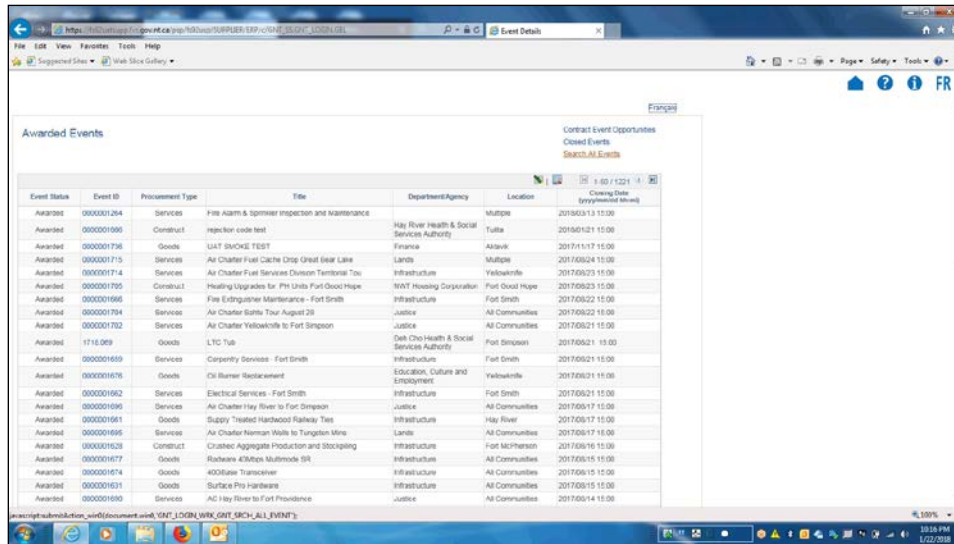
https://fs92sutsupp.fin.gov.nt.ca/psp/fs92sutsupp/SUPPLIER/ERP/c/GNT_SS.GNT_LOGIN.GBL  Event Details

File Edit View Favorites Tools Help

Suggested Sites ▾ Web Slice Gallery ▾

Page ▾ Safety ▾ Tools ▾

FR

Français

Awarded Events

Contract Event Opportunities
Closed Events
Search All Events

1-50 / 1221

| Event Status | Event ID | Procurement Type | Title | Department/Agency | Location | Closing Date (yyyy/mm/dd hh:mi) |
|---|---|---|---|---|---|---|
| Awarded | 0000001264 | Services | Fire Alarm & Sprinkler Inspection and Maintenance | | Multiple | 2018/03/13 15:00 |
| Awarded | 0000001080 | Construct | rejection code test | Hay River Health & Social Services Authority | Tulita | 2018/01/21 15:00 |
| Awarded | 0000001736 | Goods | UAT SMOKE TEST | Finance | Aklavik | 2017/11/17 15:00 |
| Awarded | 0000001715 | Services | Air Charter Fuel Cache Drop Great Bear Lake | Lands | Multiple | 2017/08/24 15:00 |
| Awarded | 0000001714 | Services | Air Charter Fuel Services Division Territorial Tou | Infrastructure | Yellowknife | 2017/08/23 15:00 |
| Awarded | 0000001705 | Construct | Heating Upgrades for PH Units Fort Good Hope | NWT Housing Corporation | Fort Good Hope | 2017/08/23 15:00 |
| Awarded | 0000001666 | Services | Fire Extinguisher Maintenance - Fort Smith | Infrastructure | Fort Smith | 2017/08/22 15:00 |
| Awarded | 0000001704 | Services | Air Charter Sahtu Tour August 28 | Justice | All Communities | 2017/08/22 15:00 |
| Awarded | 0000001702 | Services | Air Charter Yellowknife to Fort Simpson | Justice | All Communities | 2017/08/21 15:00 |
| Awarded | 1718.069 | Goods | LTC Tub | Deh Cho Health & Social Services Authority | Fort Simpson | 2017/08/21 15:00 |
| Awarded | 0000001659 | Services | Carpentry Services - Fort Smith | Infrastructure | Fort Smith | 2017/08/21 15:00 |
| Awarded | 0000001676 | Goods | Oil Burner Replacement | Education, Culture and Employment | Yellowknife | 2017/08/21 15:00 |
| Awarded | 0000001662 | Services | Electrical Services - Fort Smith | Infrastructure | Fort Smith | 2017/08/21 15:00 |
| Awarded | 0000001690 | Services | Air Charter Hay River to Fort Simpson | Justice | All Communities | 2017/08/17 15:00 |
| Awarded | 0000001681 | Goods | Supply Treated Hardwood Railway Ties | Infrastructure | Hay River | 2017/08/17 15:00 |
| Awarded | 0000001695 | Services | Air Charter Norman Wells to Tungsten Mine | Lands | All Communities | 2017/08/17 15:00 |
| Awarded | 0000001628 | Construct | Crushed Aggregate Production and Stockpiling | Infrastructure | Fort McPherson | 2017/08/16 15:00 |
| Awarded | 0000001677 | Goods | Radwave 40Mbps Multimode SR | Infrastructure | All Communities | 2017/08/15 15:00 |
| Awarded | 0000001674 | Goods | 40GBase Transceiver | Infrastructure | All Communities | 2017/08/15 15:00 |
| Awarded | 0000001631 | Goods | Surface Pro Hardware | Infrastructure | All Communities | 2017/08/15 15:00 |
| Awarded | 0000001690 | Services | AC Hay River to Fort Providence | Justice | All Communities | 2017/08/14 15:00 |

javascript:submitAction_win0(document.win0,'GNT_LOGIN_WRK_GNT_SRCH_ALL_EVENT');

100%

10:16 PM
1/22/2018